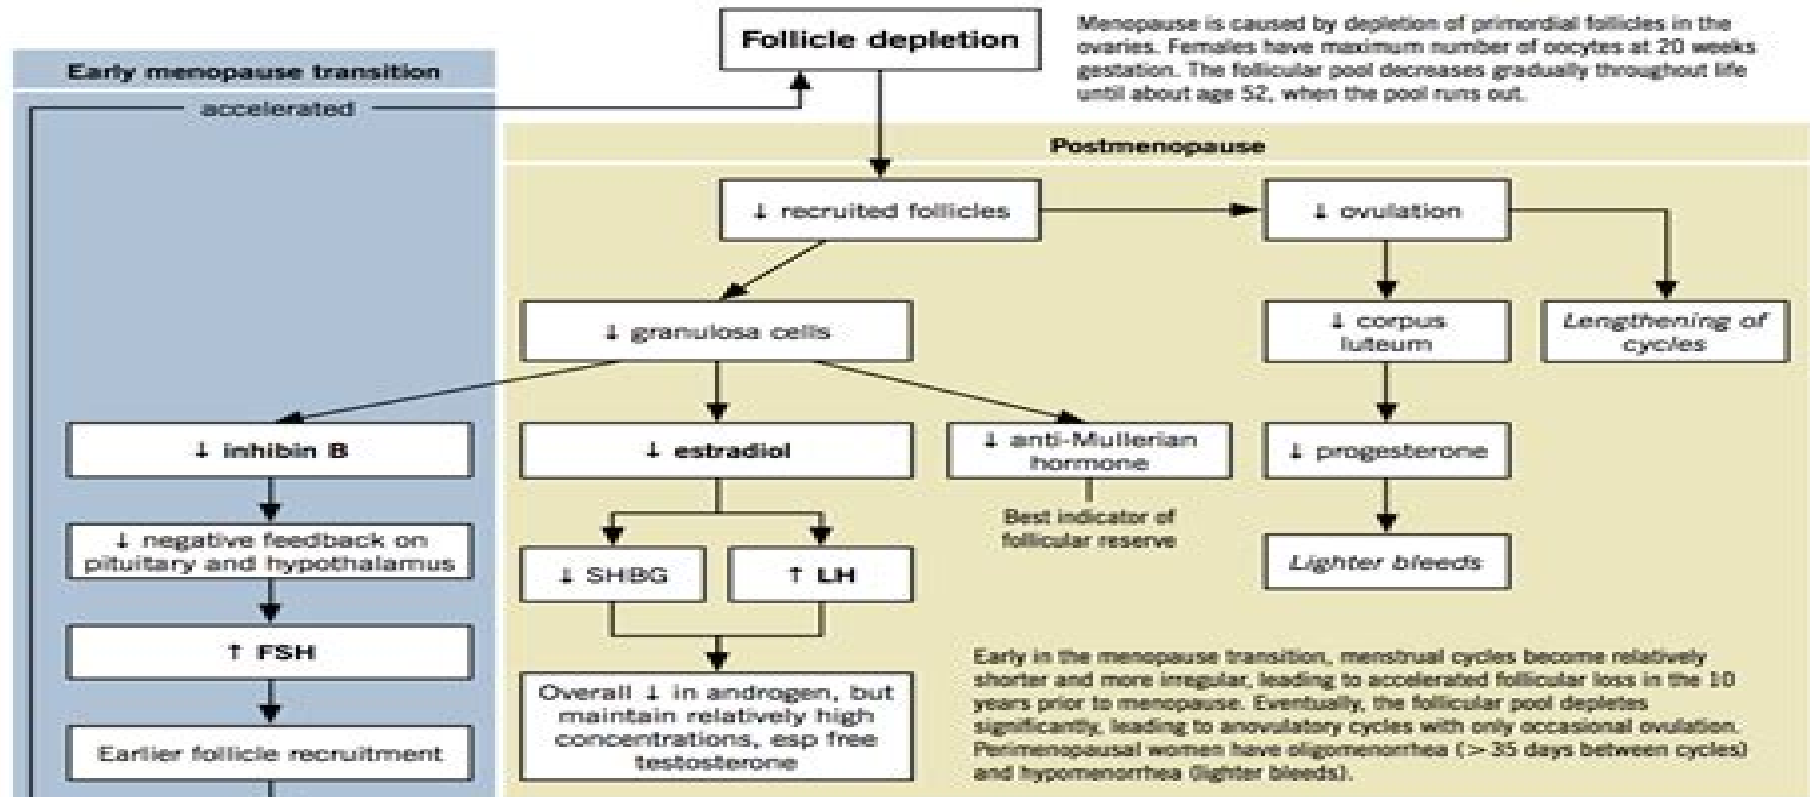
Follicle depletion

Menopause is caused by depletion of primordial follicles in the ovaries. Females have maximum number of oocytes at 20 weeks gestation. The follicular pool decreases gradually throughout life until about age 52, when the pool runs out.

Early menopause transition

accelerated

Postmenopause

↓ recruited follicles

↓ ovulation

↓ granulosa cells

↓ corpus luteum

Lengthening of cycles

↓ inhibin B

↓ estradiol

↓ anti-Mullerian hormone

↓ progesterone

↓ negative feedback on pituitary and hypothalamus

↓ SHBG

↑ LH

Best indicator of follicular reserve

Lighter bleeds

↑ FSH

Overall ↓ in androgen, but maintain relatively high concentrations, esp free testosterone

Earlier follicle recruitment

Early in the menopause transition, menstrual cycles become relatively shorter and more irregular, leading to accelerated follicular loss in the 10 years prior to menopause. Eventually, the follicular pool depletes significantly, leading to anovulatory cycles with only occasional ovulation. Perimenopausal women have oligomenorrhea (> 35 days between cycles) and hypomenorrhea (lighter bleeds).